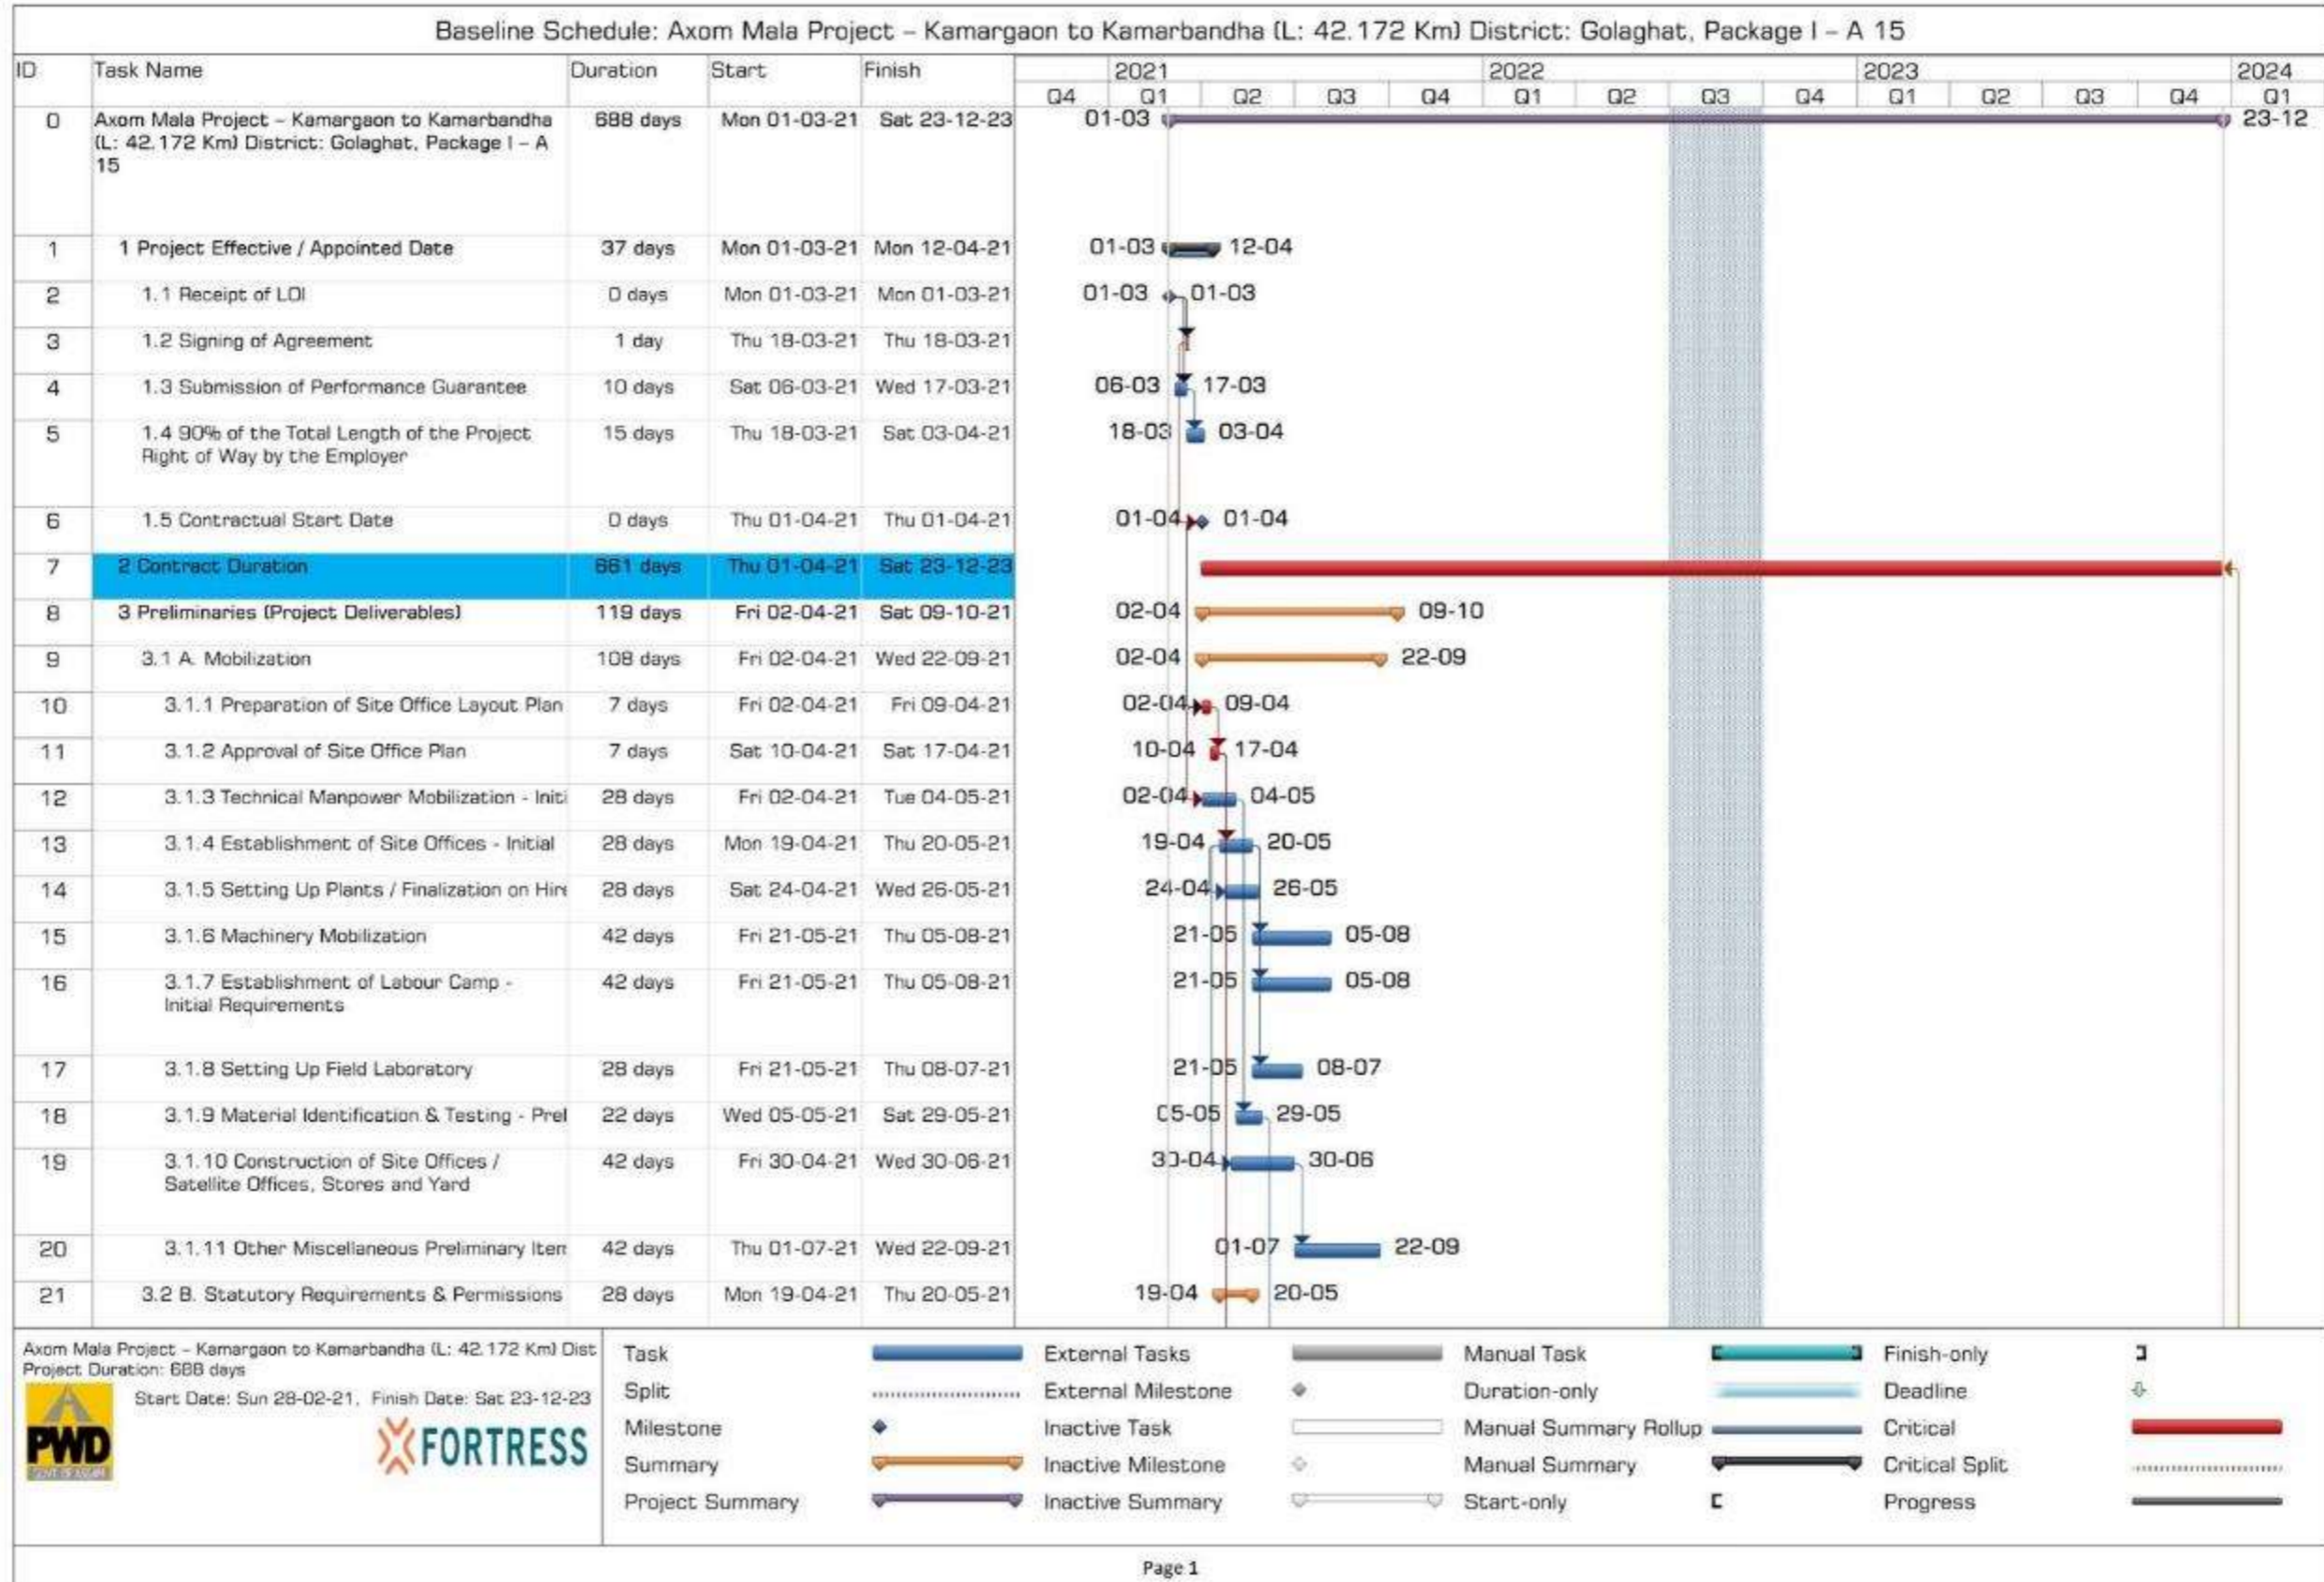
Baseline Schedule: Axom Mala Project – Kamargaon to Kamarbandha (L: 42.172 Km) District: Golaghat, Package I – A 15

| ID | Task Name | Duration | Start | Finish |
|---|---|---|---|---|
| 0 | Axom Mala Project – Kamargaon to Kamarbandha (L: 42.172 Km) District: Golaghat, Package I – A 15 | 688 days | Mon 01-03-21 | Sat 23-12-23 |
| 1 | 1 Project Effective / Appointed Date | 37 days | Mon 01-03-21 | Mon 12-04-21 |
| 2 | 1.1 Receipt of LOI | 0 days | Mon 01-03-21 | Mon 01-03-21 |
| 3 | 1.2 Signing of Agreement | 1 day | Thu 18-03-21 | Thu 18-03-21 |
| 4 | 1.3 Submission of Performance Guarantee | 10 days | Sat 06-03-21 | Wed 17-03-21 |
| 5 | 1.4 90% of the Total Length of the Project Right of Way by the Employer | 15 days | Thu 18-03-21 | Sat 03-04-21 |
| 6 | 1.5 Contractual Start Date | 0 days | Thu 01-04-21 | Thu 01-04-21 |
| 7 | 2 Contract Duration | 661 days | Thu 01-04-21 | Sat 23-12-23 |
| 8 | 3 Preliminaries (Project Deliverables) | 119 days | Fri 02-04-21 | Sat 09-10-21 |
| 9 | 3.1 A. Mobilization | 108 days | Fri 02-04-21 | Wed 22-09-21 |
| 10 | 3.1.1 Preparation of Site Office Layout Plan | 7 days | Fri 02-04-21 | Fri 09-04-21 |
| 11 | 3.1.2 Approval of Site Office Plan | 7 days | Sat 10-04-21 | Sat 17-04-21 |
| 12 | 3.1.3 Technical Manpower Mobilization - Initi | 28 days | Fri 02-04-21 | Tue 04-05-21 |
| 13 | 3.1.4 Establishment of Site Offices - Initial | 28 days | Mon 19-04-21 | Thu 20-05-21 |
| 14 | 3.1.5 Setting Up Plants / Finalization on Hire | 28 days | Sat 24-04-21 | Wed 26-05-21 |
| 15 | 3.1.6 Machinery Mobilization | 42 days | Fri 21-05-21 | Thu 05-08-21 |
| 16 | 3.1.7 Establishment of Labour Camp - Initial Requirements | 42 days | Fri 21-05-21 | Thu 05-08-21 |
| 17 | 3.1.8 Setting Up Field Laboratory | 28 days | Fri 21-05-21 | Thu 08-07-21 |
| 18 | 3.1.9 Material Identification & Testing - Prel | 22 days | Wed 05-05-21 | Sat 29-05-21 |
| 19 | 3.1.10 Construction of Site Offices / Satellite Offices, Stores and Yard | 42 days | Fri 30-04-21 | Wed 30-06-21 |
| 20 | 3.1.11 Other Miscellaneous Preliminary Item | 42 days | Thu 01-07-21 | Wed 22-09-21 |
| 21 | 3.2 B. Statutory Requirements & Permissions | 28 days | Mon 19-04-21 | Thu 20-05-21 |

2021 2022 2023 2024
Q4 Q1 Q2 Q3 Q4 Q1 Q2 Q3 Q4 Q1 Q2 Q3 Q4 Q1

01-03 23-12
01-03 12-04
01-03 01-03
06-03 17-03
18-03 03-04
01-04 01-04
02-04 09-10
02-04 22-09
02-04 09-04
10-04 17-04
02-04 04-05
19-04 20-05
24-04 26-05
21-05 05-08
21-05 05-08
21-05 08-07
05-05 29-05
30-04 30-06
01-07 22-09
19-04 20-05

Axom Mala Project – Kamargaon to Kamarbandha (L: 42.172 Km) Dist
Project Duration: 688 days
Start Date: Sun 28-02-21, Finish Date: Sat 23-12-23
PWD
FORTRESS

Task
Split
Milestone
Summary
Project Summary
External Tasks
External Milestone
Inactive Task
Inactive Milestone
Inactive Summary
Manual Task
Duration-only
Manual Summary Rollup
Manual Summary
Start-only
Finish-only
Deadline
Critical
Critical Split
Progress

Page 1